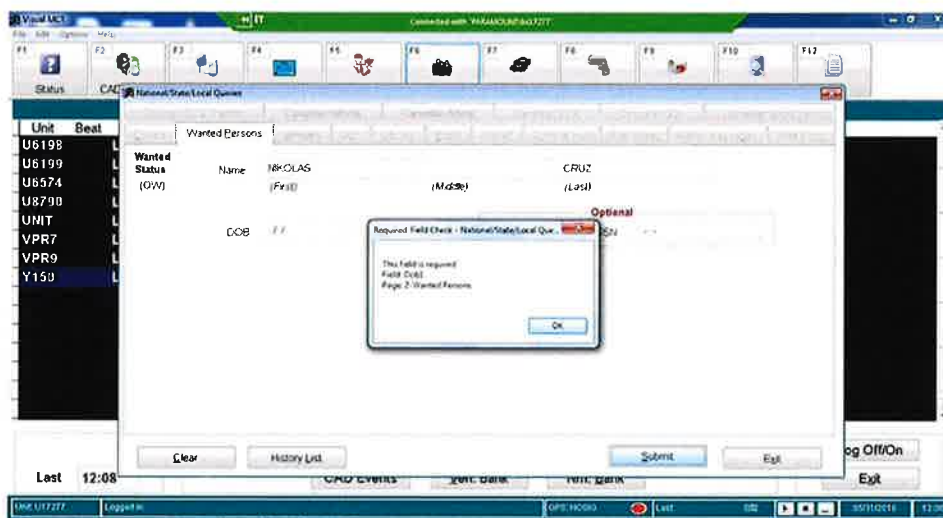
Visual MCT
File Edit Options Help
Connected with "PARAMOUNT\MU7277"
F1
Status
F2
CAD
F3
F4
F5
F6
F7
F8
F9
F10
F12

National/State/Local Queries
Wanted Persons

Unit Beat
U6198
U6199
U6574
U8790
UNIT
VPR7
VPR9
Y150

Wanted Status (OW)
Name NIKOLAS CRUZ
(First) (Middle) (Last)
Optional
DOB / /
SN

Required Field Check - National/State/Local Que...
This field is required.
Field: DOB
Page 2: Wanted Persons
OK

Clear
History List
Submit
Exit

Log Off/On
Last 12:08
CAD Events
Exit

Unit U17277
Logged in
GPS: NOGO
Last
05/31/2016